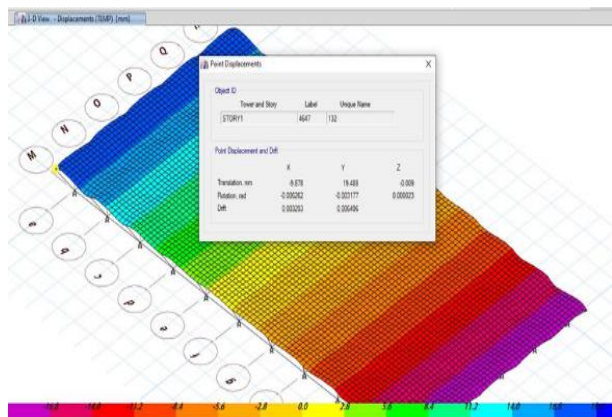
3-D View - Displacements (TEMP) [mm]

M N O P Q

Point Displacements

Object ID

| Tower and Story | Label | Unique Name |
|---|---|---|
| STORY1 | 4647 | 132 |

Point Displacement and Drift

| | X | Y | Z |
|---|---|---|---|
| Translation, mm | -9.878 | 19.488 | -0.009 |
| Rotation, rad | -0.000262 | -0.003177 | 0.000023 |
| Drift | 0.003293 | 0.006496 | |

-16.8 -14.0 -11.2 -8.4 -5.6 -2.8 0.0 2.8 5.6 8.4 11.2 14.0 16.8